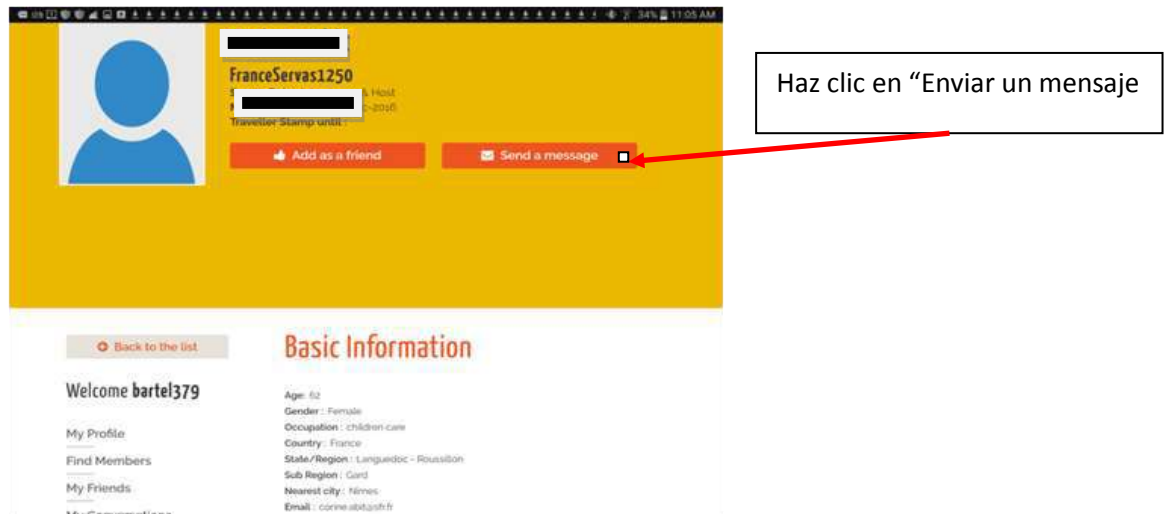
34% 11:05 AM

FranceServas1250
S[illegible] & Host
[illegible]c-2016
Traveller Stamp until :

Add as a friend
Send a message

Haz clic en “Enviar un mensaje

Back to the list

Welcome bartel379

My Profile
Find Members
My Friends
My Conversations

Basic Information

Age: 62
Gender : Female
Occupation : children care
Country : France
State/Region : Languedoc - Roussillon
Sub Region : Gard
Nearest city : Nimes
Email : corine.abit@sfr.fr